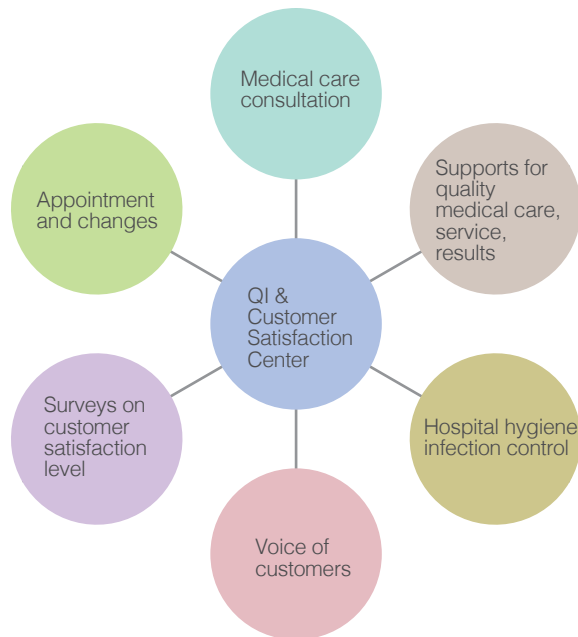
Medical care consultation

Supports for quality medical care, service, results

Appointment and changes

QI & Customer Satisfaction Center

Surveys on customer satisfaction level

Hospital hygiene infection control

Voice of customers